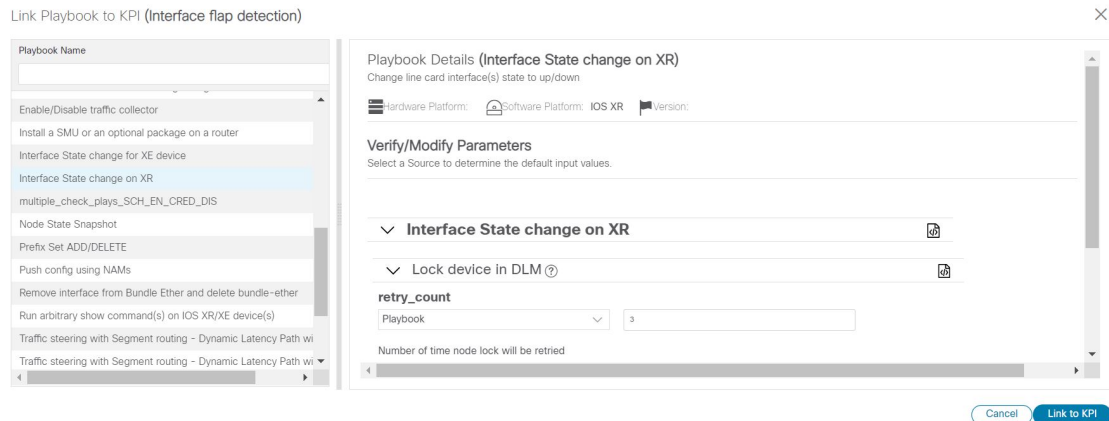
Link Playbook to KPI (Interface flap detection)

Playbook Name

Enable/Disable traffic collector
Install a SMU or an optional package on a router
Interface State change for XE device
Interface State change on XR
multiple_check_plays_SCH_EN_CRED_DIS
Node State Snapshot
Prefix Set ADD/DELETE
Push config using NAMs
Remove interface from Bundle Ether and delete bundle-ether
Run arbitrary show command(s) on IOS XR/XE device(s)
Traffic steering with Segment routing - Dynamic Latency Path wi
Traffic steering with Segment routing - Dynamic Latency Path wi

Playbook Details (Interface State change on XR)
Change line card interface(s) state to up/down

Hardware Platform: Software Platform: IOS XR Version:

Verify/Modify Parameters
Select a Source to determine the default input values.

Interface State change on XR

Lock device in DLM

retry_count
Playbook
3

Number of time node lock will be retried

Cancel Link to KPI